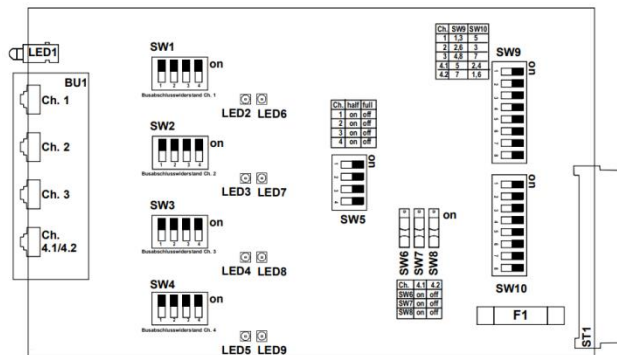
LED1

BU1

Ch. 1

Ch. 2

Ch. 3

Ch. 4.1/4.2

SW1
on
Busabschlusswiderstand Ch. 1

LED2 LED6

SW2
on
Busabschlusswiderstand Ch. 2

LED3 LED7

SW3
on
Busabschlusswiderstand Ch. 3

LED4 LED8

SW4
on
Busabschlusswiderstand Ch. 4

LED5 LED9

| Ch. | half | full |
|---|---|---|
| 1 | on | off |
| 2 | on | off |
| 3 | on | off |
| 4 | on | off |

on
SW5

SW6 SW7 SW8 on

| Ch. | 4.1 | 4.2 |
|---|---|---|
| SW6 | on | off |
| SW7 | on | off |
| SW8 | on | off |

| Ch. | SW9 | SW10 |
|---|---|---|
| 1 | 1,3 | 5 |
| 2 | 2,6 | 3 |
| 3 | 4,8 | 7 |
| 4.1 | 5 | 2,4 |
| 4.2 | 7 | 1,6 |

SW9
on

on
SW10

F1

ST1